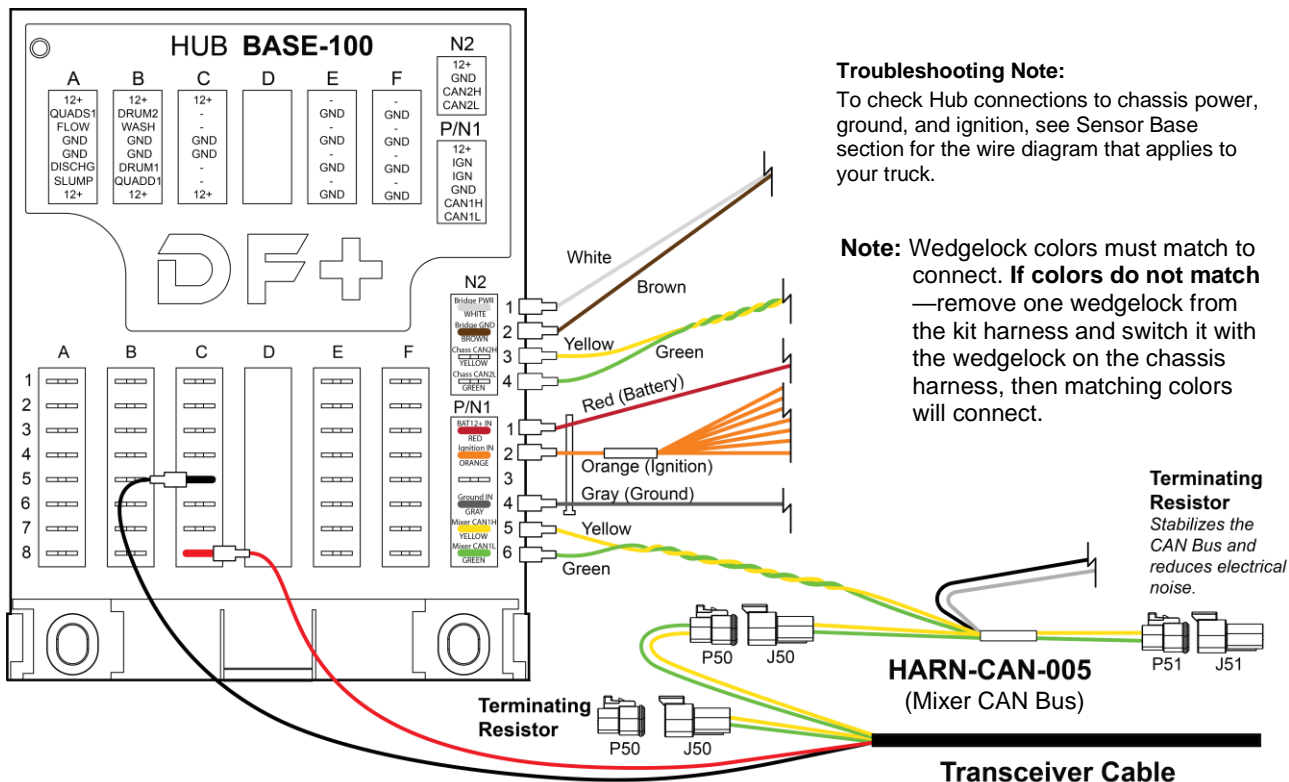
HUB **BASE-100**

| A | B | C | D | E | F |
|---|---|---|---|---|---|
| 12+ | 12+ | 12+ | | - | - |
| QUADS1 | DRUM2 | - | | GND | GND |
| FLOW | WASH | - | | - | - |
| GND | GND | GND | | GND | GND |
| GND | GND | GND | | - | - |
| DISCHG | DRUM1 | - | | GND | GND |
| SLUMP | QUADD1 | - | | - | - |
| 12+ | 12+ | 12+ | | GND | GND |

N2
12+
GND
CAN2H
CAN2L

P/N1
12+
IGN
IGN
GND
CAN1H
CAN1L

A B C D E F
1 2 3 4 5 6 7 8

N2
Bridge PWR WHITE
Bridge GND BROWN
Chass CAN2H YELLOW
Chass CAN2L GREEN

P/N1
BAT12+ IN RED
Ignition IN ORANGE
Ground IN GRAY
Mixer CAN1H YELLOW
Mixer CAN1L GREEN

1 2 3 4
1 2 3 4 5 6

White
Brown
Yellow
Green
Red (Battery)
Orange (Ignition)
Gray (Ground)
Yellow
Green

**Troubleshooting Note:**
To check Hub connections to chassis power, ground, and ignition, see Sensor Base section for the wire diagram that applies to your truck.

**Note:** Wedgelock colors must match to connect. **If colors do not match** —remove one wedgelock from the kit harness and switch it with the wedgelock on the chassis harness, then matching colors will connect.

**Terminating Resistor**
*Stabilizes the CAN Bus and reduces electrical noise.*

P50 J50
**HARN-CAN-005**
(Mixer CAN Bus)
P51 J51

**Terminating Resistor**
P50 J50

**Transceiver Cable**